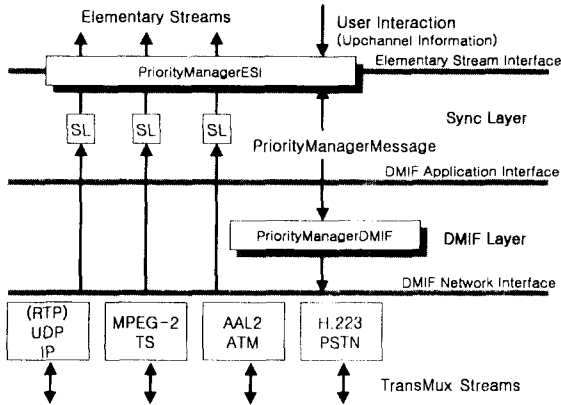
Elementary Streams

User Interaction
(Upchannel Information)

PriorityManagerESI

Elementary Stream Interface

SL

SL

SL

Sync Layer

PriorityManagerMessage

DMIF Application Interface

PriorityManagerDMIF

DMIF Layer

DMIF Network Interface

(RTP)
UDP
IP

MPEG-2
TS

AAL2
ATM

H.223
PSTN

TransMux Streams